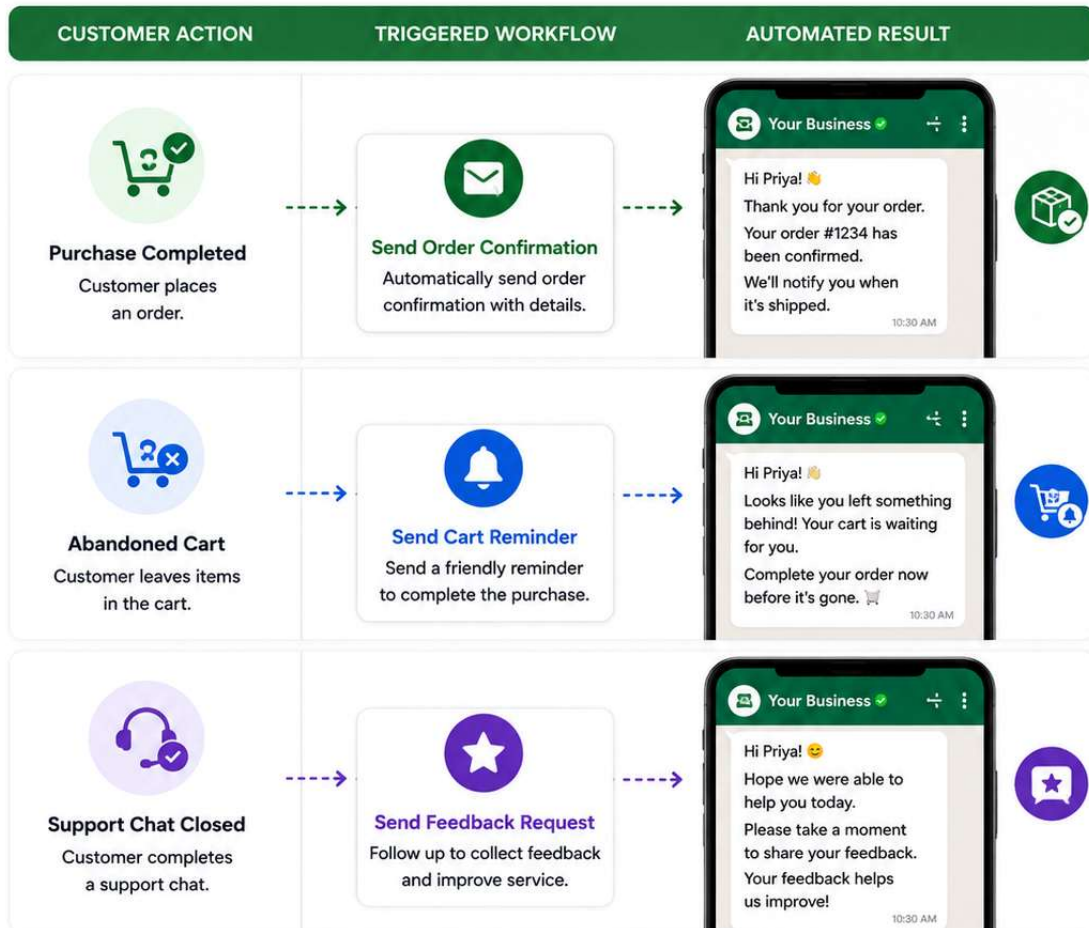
CUSTOMER ACTION

TRIGGERED WORKFLOW

AUTOMATED RESULT

Purchase Completed
Customer places an order.

Send Order Confirmation
Automatically send order confirmation with details.

Your Business

Hi Priya! 👋
Thank you for your order.
Your order #1234 has been confirmed.
We'll notify you when it's shipped.
10:30 AM

Abandoned Cart
Customer leaves items in the cart.

Send Cart Reminder
Send a friendly reminder to complete the purchase.

Your Business

Hi Priya! 👋
Looks like you left something behind! Your cart is waiting for you.
Complete your order now before it's gone. 🛒
10:30 AM

Support Chat Closed
Customer completes a support chat.

Send Feedback Request
Follow up to collect feedback and improve service.

Your Business

Hi Priya! 😊
Hope we were able to help you today.
Please take a moment to share your feedback.
Your feedback helps us improve!
10:30 AM